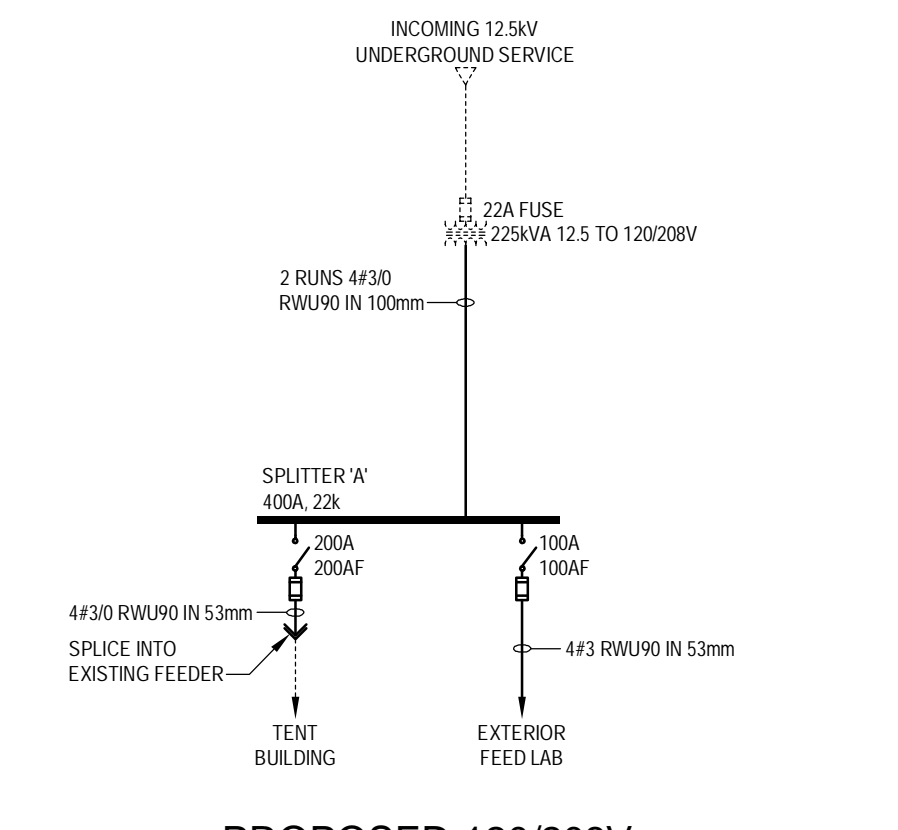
INCOMING 12.5kV
UNDERGROUND SERVICE

22A FUSE
225kVA 12.5 TO 120/208V

2 RUNS 4#3/0
RWU90 IN 100mm

SPLITTER 'A'
400A, 22k

200A
200AF

100A
100AF

4#3/0 RWU90 IN 53mm

SPLICE INTO
EXISTING FEEDER

4#3 RWU90 IN 53mm

TENT
BUILDING

EXTERIOR
FEED LAB

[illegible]